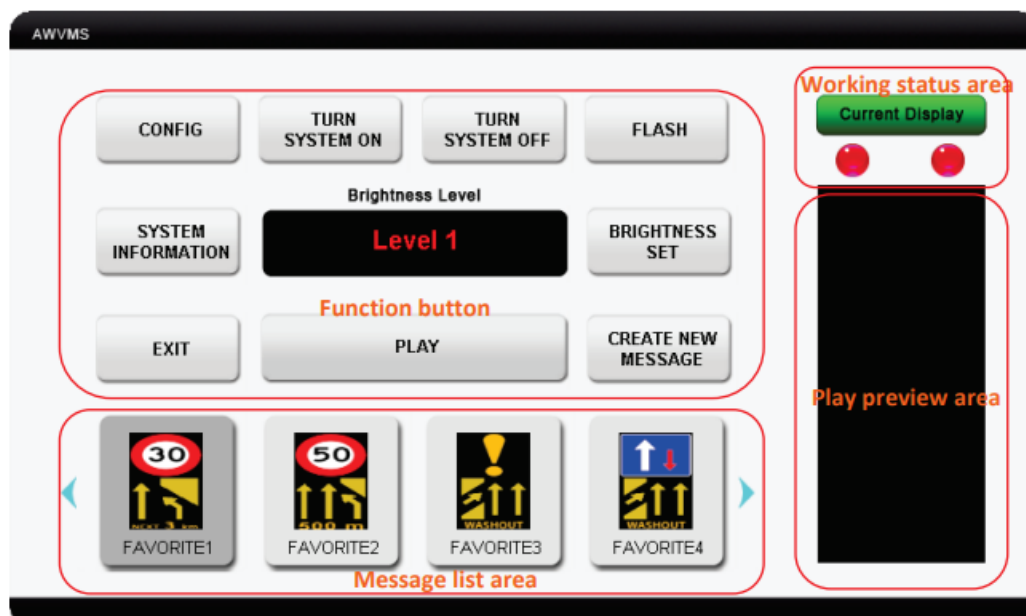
AWVMS

CONFIG

TURN SYSTEM ON

TURN SYSTEM OFF

FLASH

Working status area

Current Display

Brightness Level

SYSTEM INFORMATION

Level 1

BRIGHTNESS SET

Function button

EXIT

PLAY

CREATE NEW MESSAGE

Play preview area

30

NEXT 3 km

FAVORITE1

50

500 m

FAVORITE2

WASHOUT

FAVORITE3

WASHOUT

FAVORITE4

Message list area